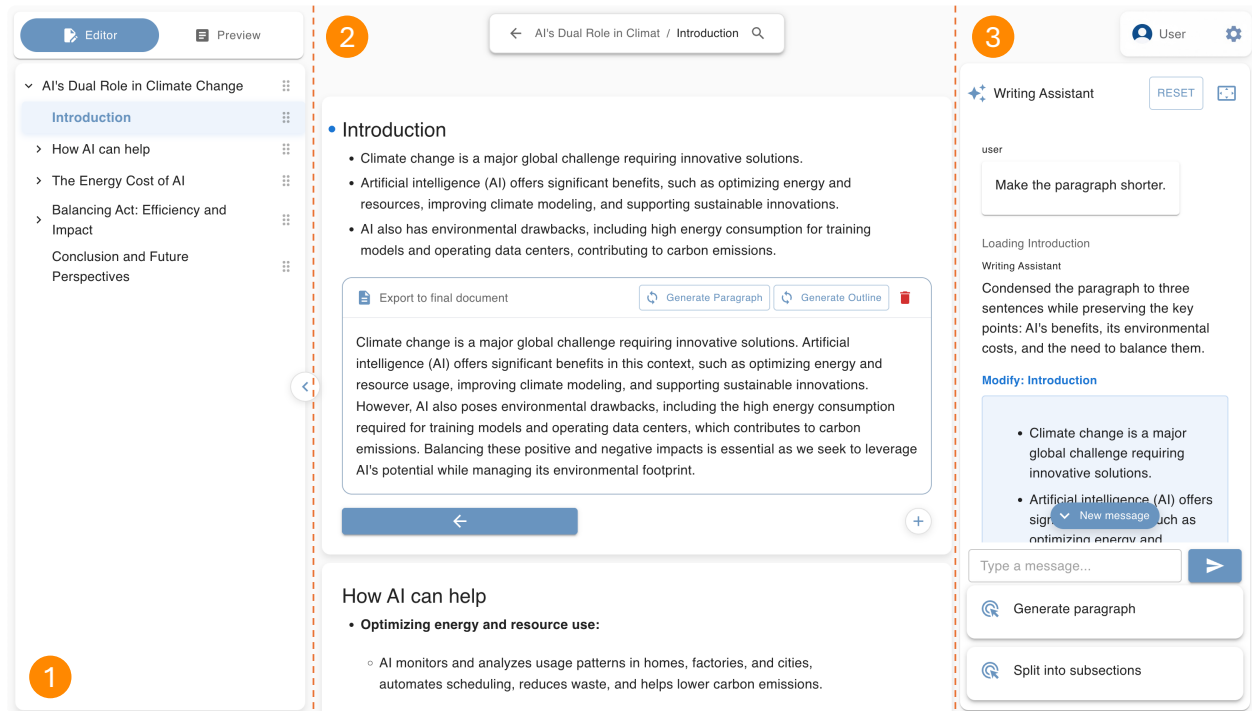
Editor
Preview

AI's Dual Role in Climate Change
Introduction
How AI can help
The Energy Cost of AI
Balancing Act: Efficiency and Impact
Conclusion and Future Perspectives

1

2

AI's Dual Role in Climat / Introduction

Introduction
- Climate change is a major global challenge requiring innovative solutions.
- Artificial intelligence (AI) offers significant benefits, such as optimizing energy and resources, improving climate modeling, and supporting sustainable innovations.
- AI also has environmental drawbacks, including high energy consumption for training models and operating data centers, contributing to carbon emissions.

Export to final document
Generate Paragraph
Generate Outline

Climate change is a major global challenge requiring innovative solutions. Artificial intelligence (AI) offers significant benefits in this context, such as optimizing energy and resource usage, improving climate modeling, and supporting sustainable innovations. However, AI also poses environmental drawbacks, including the high energy consumption required for training models and operating data centers, which contributes to carbon emissions. Balancing these positive and negative impacts is essential as we seek to leverage AI's potential while managing its environmental footprint.

How AI can help
- Optimizing energy and resource use:
  - AI monitors and analyzes usage patterns in homes, factories, and cities, automates scheduling, reduces waste, and helps lower carbon emissions.

3

User

Writing Assistant
RESET

user
Make the paragraph shorter.

Loading Introduction
Writing Assistant
Condensed the paragraph to three sentences while preserving the key points: AI's benefits, its environmental costs, and the need to balance them.

Modify: Introduction
- Climate change is a major global challenge requiring innovative solutions.
- Artificial intelligence (AI) offers sign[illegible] uch as optimizing energy and

New message

Type a message...

Generate paragraph
Split into subsections